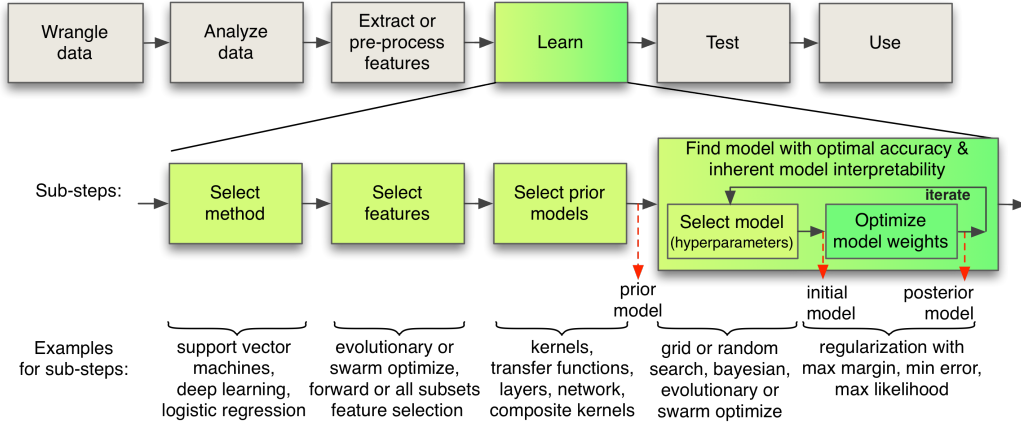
Wrangle data

Analyze data

Extract or pre-process features

Learn

Test

Use

Sub-steps:

Select method

Select features

Select prior models

Find model with optimal accuracy & inherent model interpretability

iterate

Select model (hyperparameters)

Optimize model weights

prior model

initial model

posterior model

Examples for sub-steps:

support vector machines, deep learning, logistic regression

evolutionary or swarm optimize, forward or all subsets feature selection

kernels, transfer functions, layers, network, composite kernels

grid or random search, bayesian, evolutionary or swarm optimize

regularization with max margin, min error, max likelihood